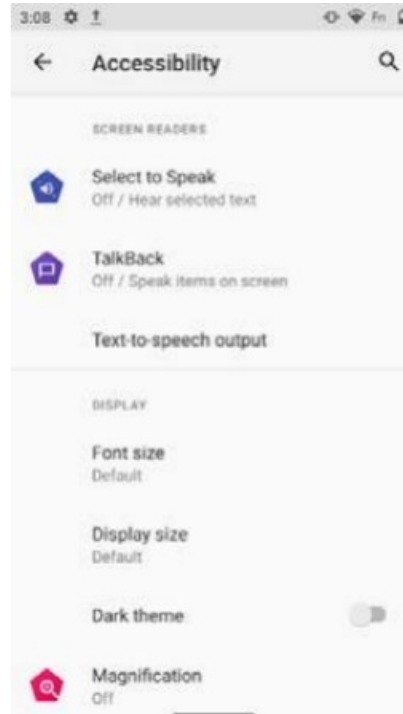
3:08

Accessibility

SCREEN READERS

Select to Speak
Off / Hear selected text

TalkBack
Off / Speak items on screen

Text-to-speech output

DISPLAY

Font size
Default

Display size
Default

Dark theme

Magnification
Off